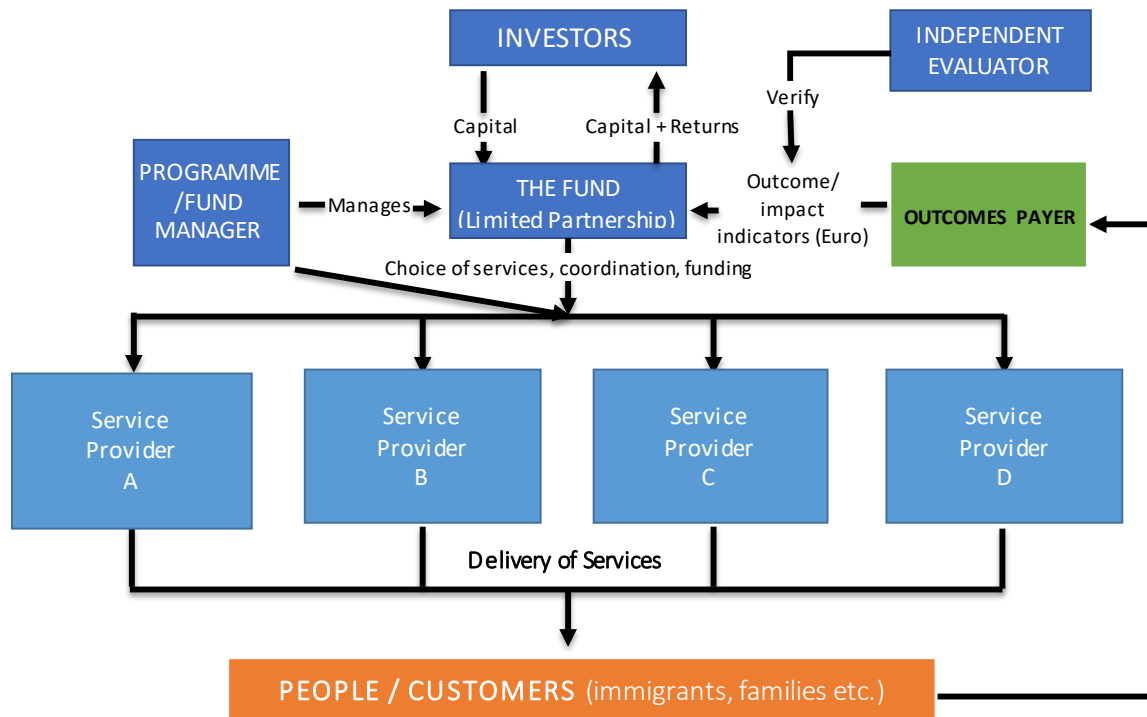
INVESTORS

INDEPENDENT EVALUATOR

Verify

Capital

Capital + Returns

PROGRAMME /FUND MANAGER

Manages

THE FUND (Limited Partnership)

Outcome/ impact indicators (Euro)

OUTCOMES PAYER

Choice of services, coordination, funding

Service Provider A

Service Provider B

Service Provider C

Service Provider D

Delivery of Services

PEOPLE / CUSTOMERS (immigrants, families etc.)